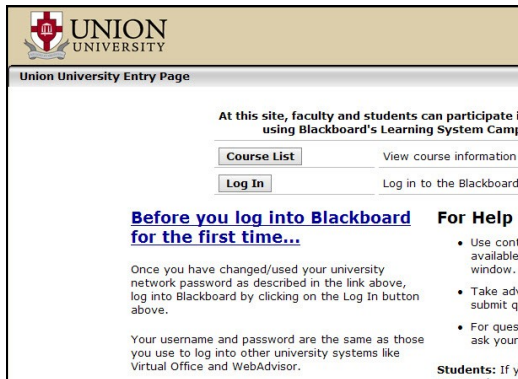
UNION UNIVERSITY

Union University Entry Page

At this site, faculty and students can participate i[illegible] using Blackboard's Learning System Camp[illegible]

| Course List | View course information |
|---|---|
| Log In | Log in to the Blackboard |

Before you log into Blackboard for the first time...

Once you have changed/used your university network password as described in the link above, log into Blackboard by clicking on the Log In button above.

Your username and password are the same as those you use to log into other university systems like Virtual Office and WebAdvisor.

For Help

• Use cont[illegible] available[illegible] window.

• Take adv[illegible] submit q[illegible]

• For ques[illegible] ask your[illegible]

Students: If y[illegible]